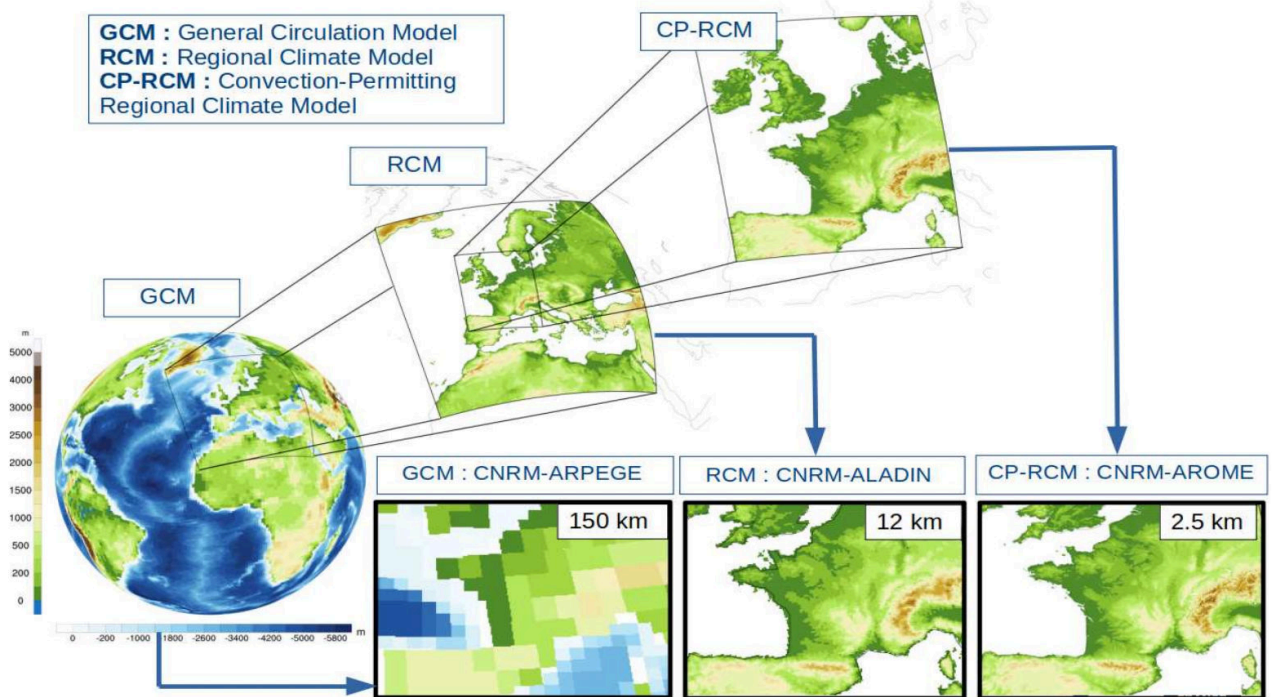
**GCM :** General Circulation Model
**RCM :** Regional Climate Model
**CP-RCM :** Convection-Permitting Regional Climate Model

CP-RCM

RCM

GCM

m
5000
4000
3000
2500
2000
1500
1000
500
200
0

0 -200 -1000 -1800 -2600 -3400 -4200 -5000 -5800 m

GCM : CNRM-ARPEGE
150 km

RCM : CNRM-ALADIN
12 km

CP-RCM : CNRM-AROME
2.5 km